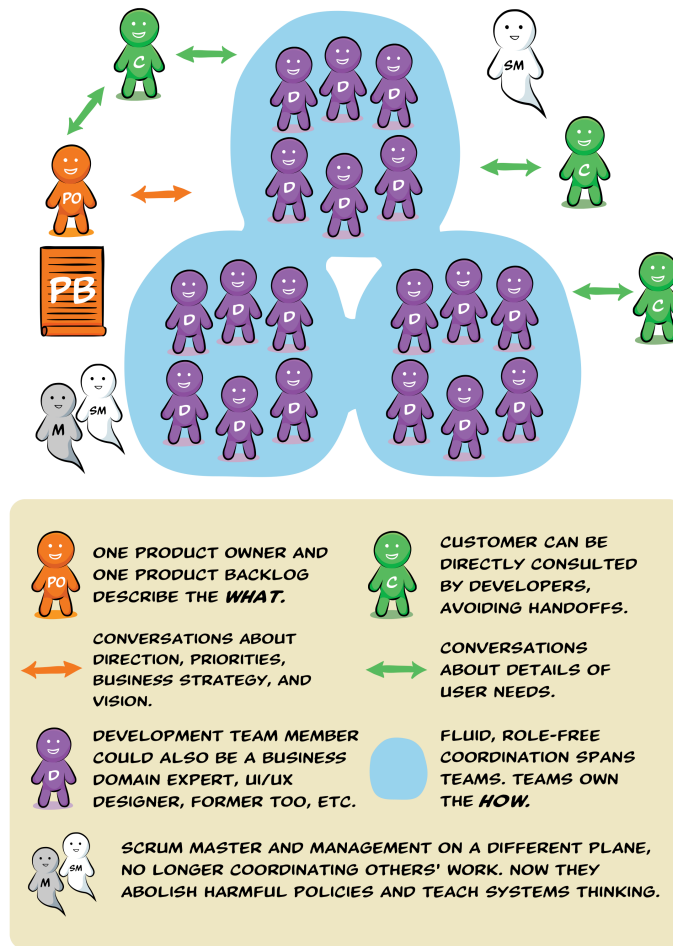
C

SM

D D D
D D D

C

PO

PB

D D D
D D D

D D D
D D D

C

M SM

PO

ONE PRODUCT OWNER AND ONE PRODUCT BACKLOG DESCRIBE THE *WHAT.*

C

CUSTOMER CAN BE DIRECTLY CONSULTED BY DEVELOPERS, AVOIDING HANDOFFS.

CONVERSATIONS ABOUT DIRECTION, PRIORITIES, BUSINESS STRATEGY, AND VISION.

CONVERSATIONS ABOUT DETAILS OF USER NEEDS.

D

DEVELOPMENT TEAM MEMBER COULD ALSO BE A BUSINESS DOMAIN EXPERT, UI/UX DESIGNER, FORMER TOO, ETC.

FLUID, ROLE-FREE COORDINATION SPANS TEAMS. TEAMS OWN THE *HOW.*

M SM

SCRUM MASTER AND MANAGEMENT ON A DIFFERENT PLANE, NO LONGER COORDINATING OTHERS' WORK. NOW THEY ABOLISH HARMFUL POLICIES AND TEACH SYSTEMS THINKING.